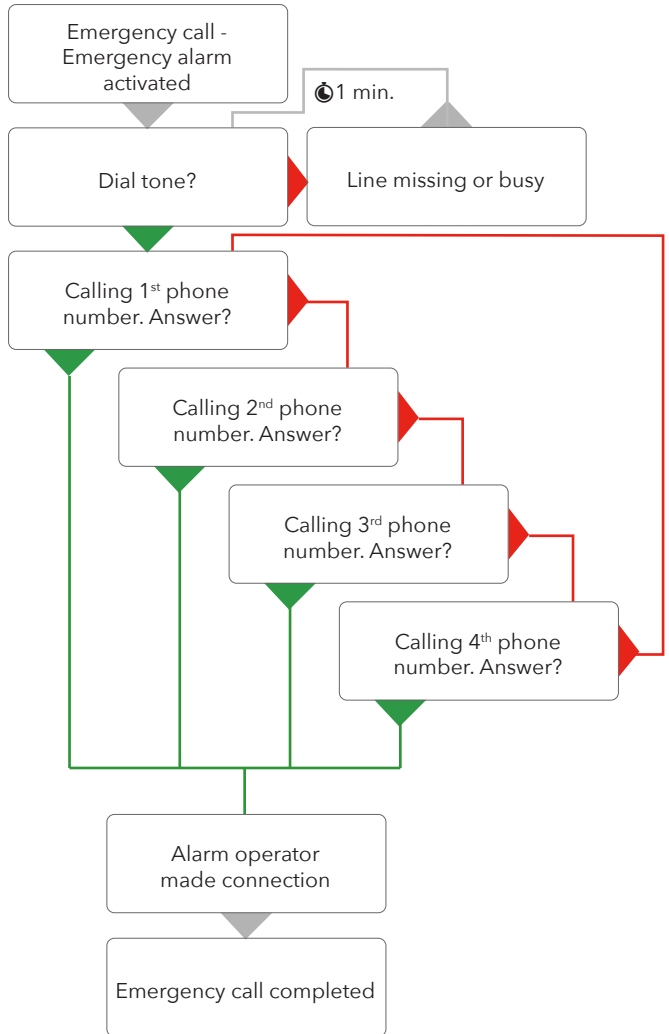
Emergency call - Emergency alarm activated

1 min.

Dial tone?

Line missing or busy

Calling 1st phone number. Answer?

Calling 2nd phone number. Answer?

Calling 3rd phone number. Answer?

Calling 4th phone number. Answer?

Alarm operator made connection

Emergency call completed